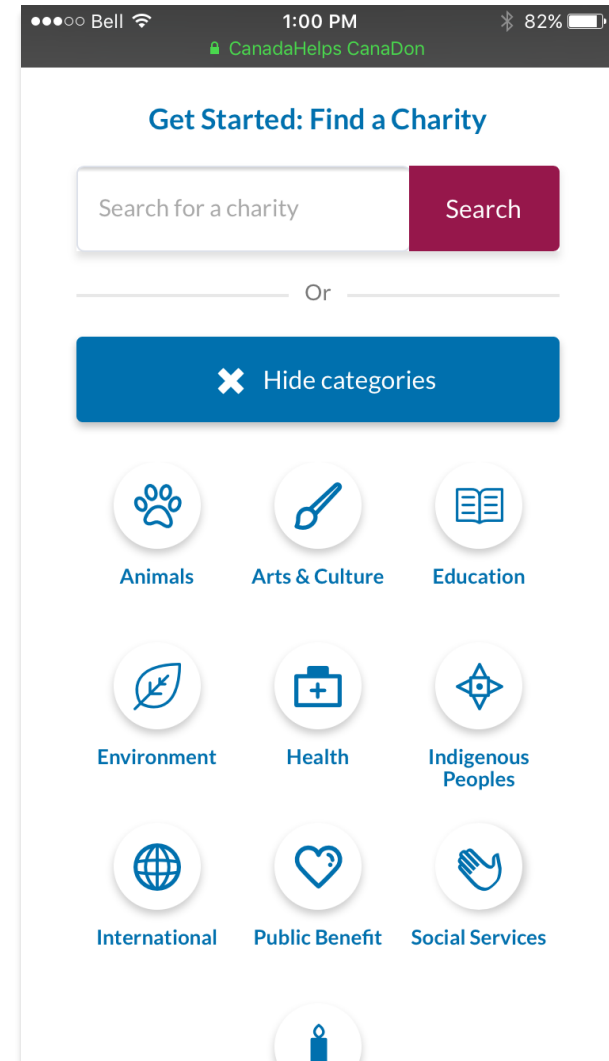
●●●○○ Bell 1:00 PM 82%
CanadaHelps CanaDon

Get Started: Find a Charity

Search for a charity
Search

Or

Hide categories

Animals
Arts & Culture
Education

Environment
Health
Indigenous Peoples

International
Public Benefit
Social Services